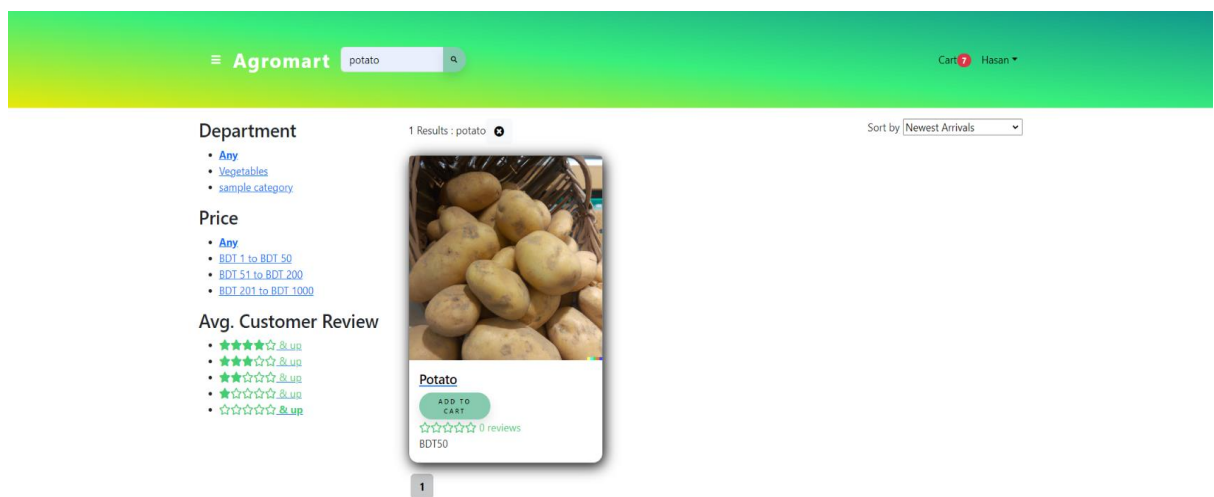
≡ Agromart potato

Cart 7 Hasan

Department
- Any
- Vegetables
- sample category

Price
- Any
- BDT 1 to BDT 50
- BDT 51 to BDT 200
- BDT 201 to BDT 1000

Avg. Customer Review
- ★★★★☆ & up
- ★★★☆☆ & up
- ★★☆☆☆ & up
- ★☆☆☆☆ & up
- ☆☆☆☆☆ & up

1 Results : potato

Sort by Newest Arrivals

Potato
ADD TO CART
☆☆☆☆☆ 0 reviews
BDT50

1